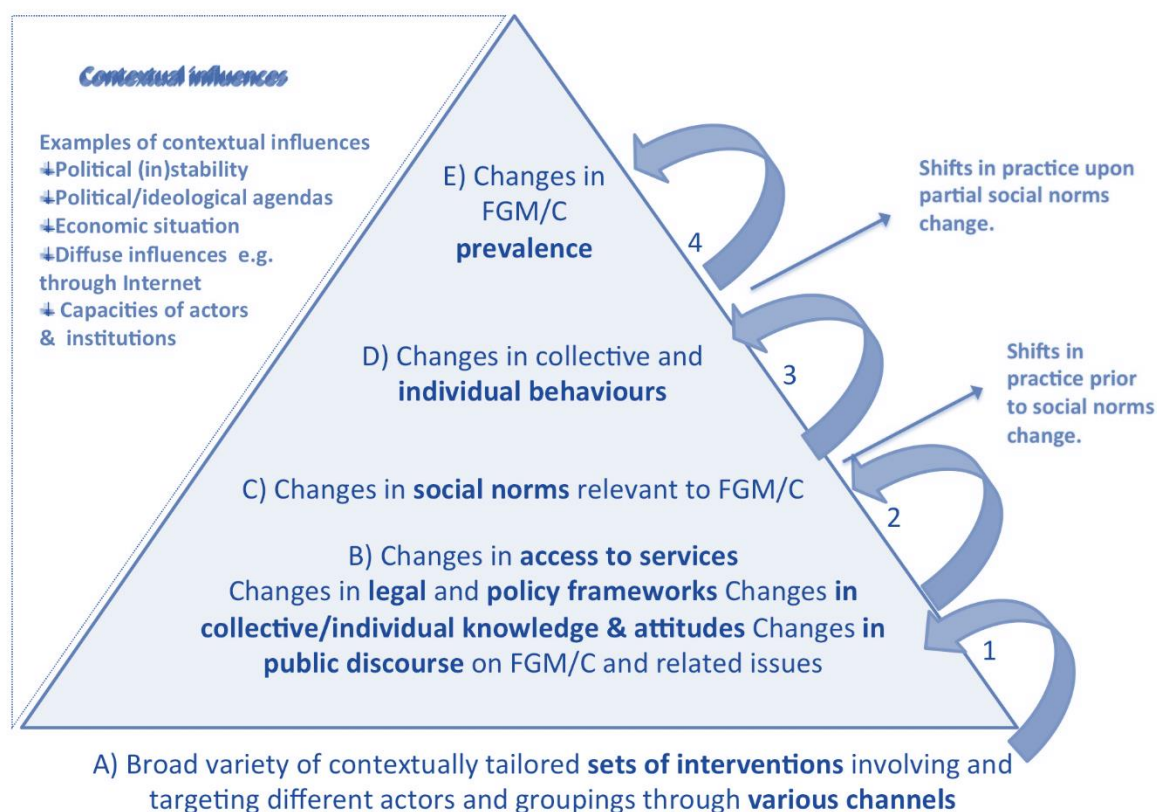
Contextual influences

Examples of contextual influences
↓Political (in)stability
↓Political/ideological agendas
↓Economic situation
↓Diffuse influences e.g. through Internet
↓ Capacities of actors & institutions

E) Changes in FGM/C prevalence

4

Shifts in practice upon partial social norms change.

D) Changes in collective and individual behaviours

3

Shifts in practice prior to social norms change.

C) Changes in social norms relevant to FGM/C

2

B) Changes in access to services
Changes in legal and policy frameworks Changes in collective/individual knowledge & attitudes Changes in public discourse on FGM/C and related issues

1

A) Broad variety of contextually tailored sets of interventions involving and targeting different actors and groupings through various channels